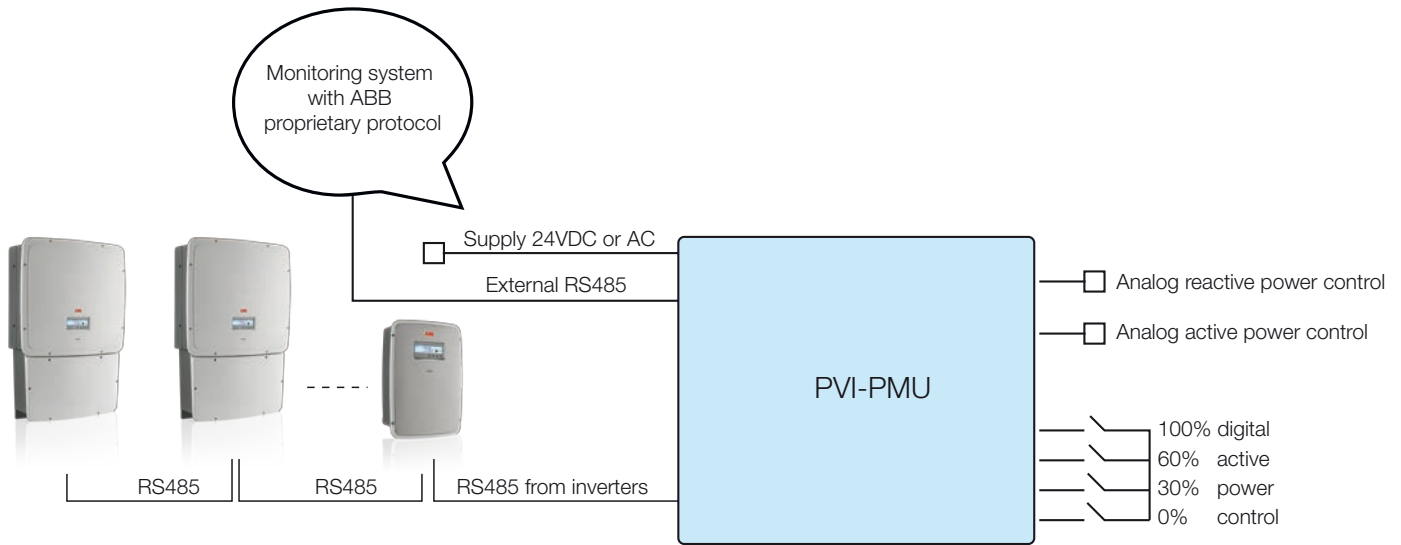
Monitoring system with ABB proprietary protocol

Supply 24VDC or AC

External RS485

Analog reactive power control

Analog active power control

PVI-PMU

100% digital
60% active
30% power
0% control

RS485

RS485

RS485 from inverters